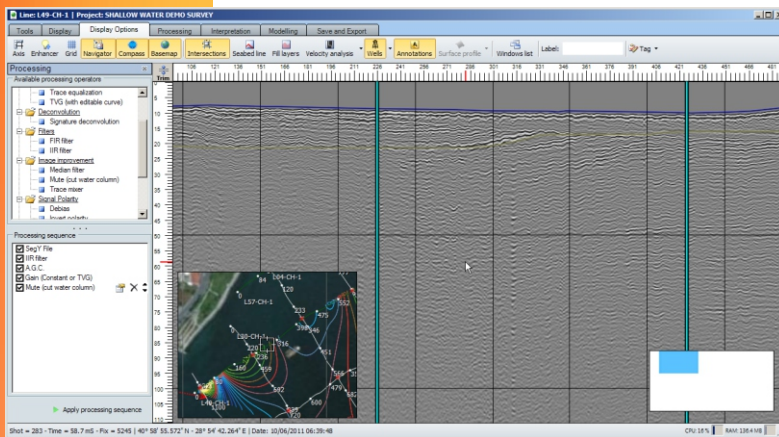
Line: L49-CH-1 | Project: SHALLOW WATER DEMO SURVEY

Tools | Display | Display Options | Processing | Interpretation | Modelling | Save and Export

Axis | Enhancer | Grid | Navigator | Compass | Basemap | Intersections | Seabed line | Fill layers | Velocity analysis | Wells | Annotations | Surface profile | Windows list | Label: | Tag

Processing
Available processing operators
Trace equalization
TVG (with editable curve)
Deconvolution
Signature deconvolution
Filters
FIR filter
IIR filter
Image improvement
Median filter
Mute (cut water column)
Trace mixer
Signal Polarity
Debias
Invert polarity

Processing sequence
SegY File
IIR filter
A.G.C.
Gain (Constant or TVG)
Mute (cut water column)

Apply processing sequence

Trim

106 121 136 151 166 181 196 211 226 241 256 271 286 301 316 331 346 361 376 391 406 421 436 451 466 481

5 10 15 20 25 30 35 40 45 50 55 60 65 70 75 80 85 90 95 100 105 110

L64-CH-1
L57-CH-1
L80-CH-1
L49-CH-1

Shot = 283 - Time = 58.7 mS - Fix = 5245 | 40° 58' 55.572" N - 28° 54' 42.264" E | Date: 10/06/2011 06:39:48

CPU: 18% | RAM: 138.4 MB